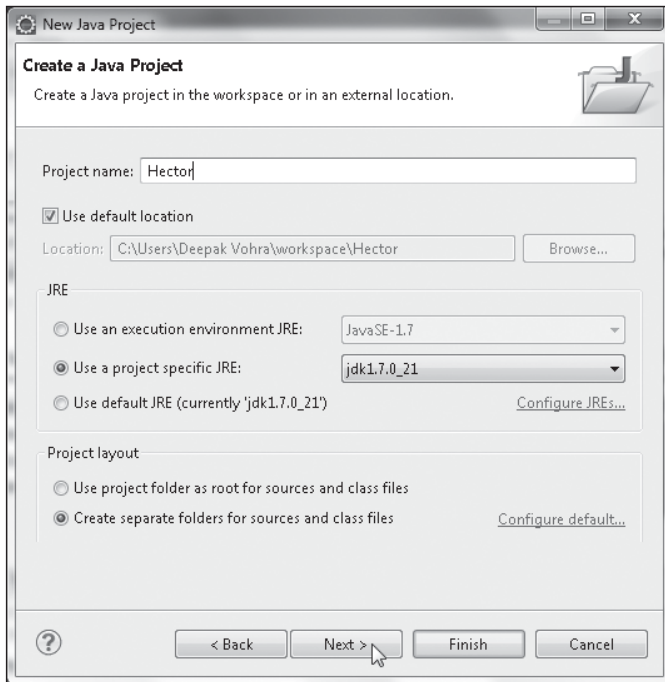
New Java Project

Create a Java Project

Create a Java project in the workspace or in an external location.

Project name: Hector

Use default location

Location: C:\Users\Deepak Vohra\workspace\Hector

Browse...

JRE

Use an execution environment JRE: JavaSE-1.7

Use a project specific JRE: jdk1.7.0_21

Use default JRE (currently 'jdk1.7.0_21')

Configure JREs...

Project layout

Use project folder as root for sources and class files

Create separate folders for sources and class files

Configure default...

?

< Back

Next >

Finish

Cancel